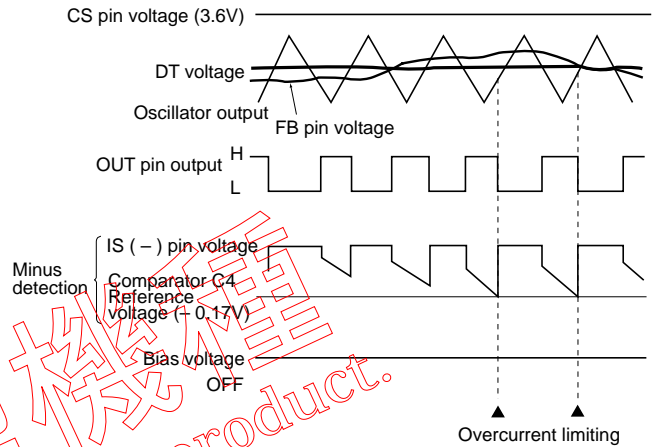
CS pin voltage (3.6V)

DT voltage

Oscillator output

FB pin voltage

OUT pin output

H

L

Minus detection

IS ( − ) pin voltage

Comparator C4 Reference voltage (− 0.17V)

Bias voltage

OFF

Overcurrent limiting

product.